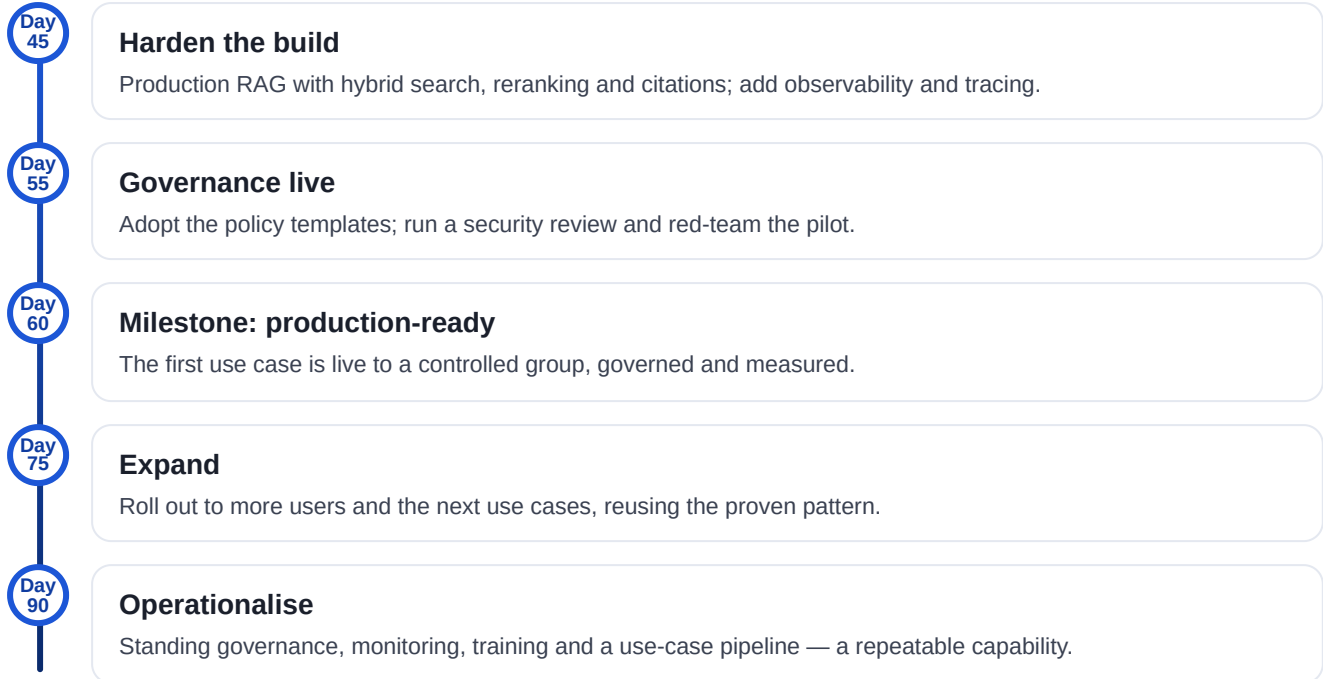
Day 45

Harden the build

Production RAG with hybrid search, reranking and citations; add observability and tracing.

Day 55

Governance live

Adopt the policy templates; run a security review and red-team the pilot.

Day 60

Milestone: production-ready

The first use case is live to a controlled group, governed and measured.

Day 75

Expand

Roll out to more users and the next use cases, reusing the proven pattern.

Day 90

Operationalise

Standing governance, monitoring, training and a use-case pipeline — a repeatable capability.